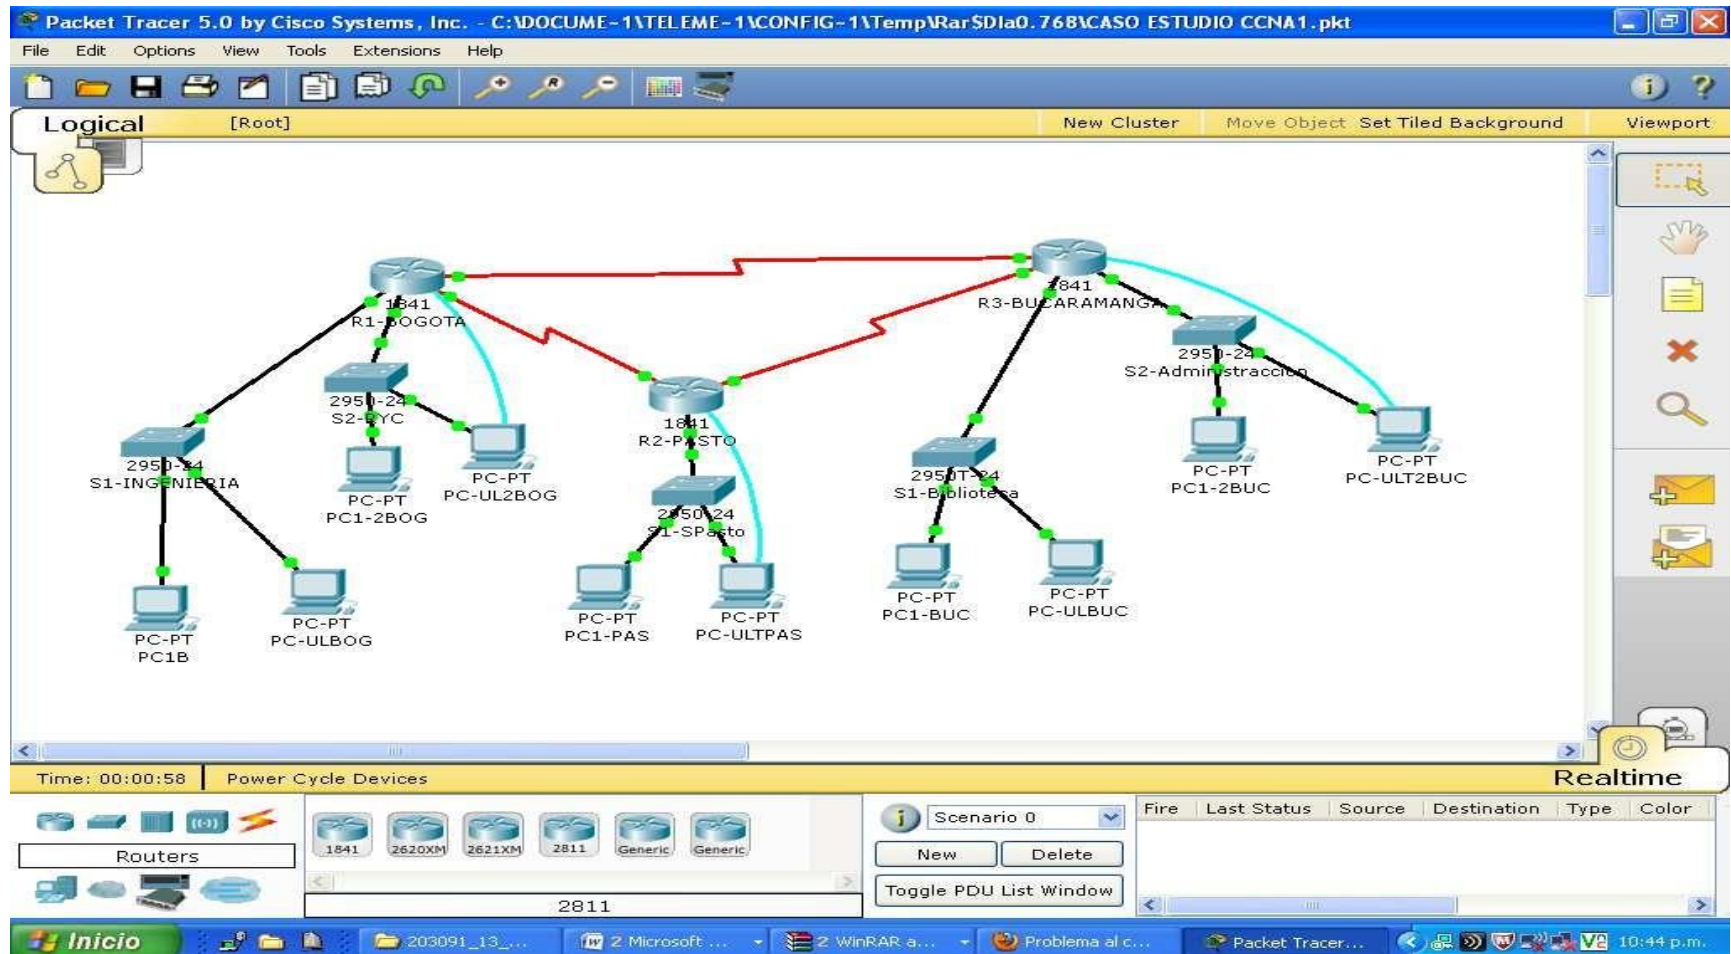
Packet Tracer 5.0 by Cisco Systems, Inc. - C:\DOCUME~1\TELEME~1\CONFIG~1\Temp\Rar$DIa0.768\CASO ESTUDIO CCNA1.pkt

File Edit Options View Tools Extensions Help

Logical [Root] New Cluster Move Object Set Tiled Background Viewport

1841
R1-BOGOTA

1841
R3-BUCARAMANGA

2950-24
S2-RYC

1841
R2-PASTO

2950-24
S2-Administraccion

2950-24
S1-INGENIERIA

PC-PT
PC-UL2BOG

PC-PT
PC1-2BOG

2950-24
S1-SPasto

2950T-24
S1-Biblioteca

PC-PT
PC1-2BUC

PC-PT
PC-ULT2BUC

PC-PT
PC1B

PC-PT
PC-ULBOG

PC-PT
PC1-PAS

PC-PT
PC-ULTPAS

PC-PT
PC1-BUC

PC-PT
PC-ULBUC

Time: 00:00:58 Power Cycle Devices Realtime

Routers

1841 2620XM 2621XM 2811 Generic Generic

2811

Scenario 0
New Delete
Toggle PDU List Window

| Fire | Last Status | Source | Destination | Type | Color |
|---|---|---|---|---|---|

Inicio 203091_13_... 2 Microsoft ... 2 WinRAR a... Problema al c... Packet Tracer... 10:44 p.m.